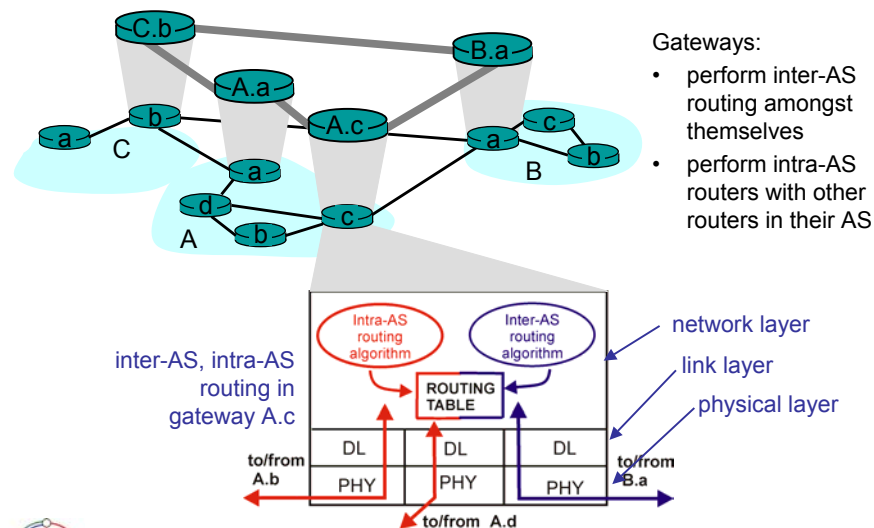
C.b
B.a
A.a
A.c
a
b
C
a
c
b
B
a
d
A
b
c

Gateways:
• perform inter-AS routing amongst themselves
• perform intra-AS routers with other routers in their AS

Intra-AS routing algorithm
Inter-AS routing algorithm
network layer
link layer
physical layer
inter-AS, intra-AS routing in gateway A.c
ROUTING TABLE
DL
DL
DL
PHY
PHY
PHY
to/from A.b
to/from B.a
to/from A.d